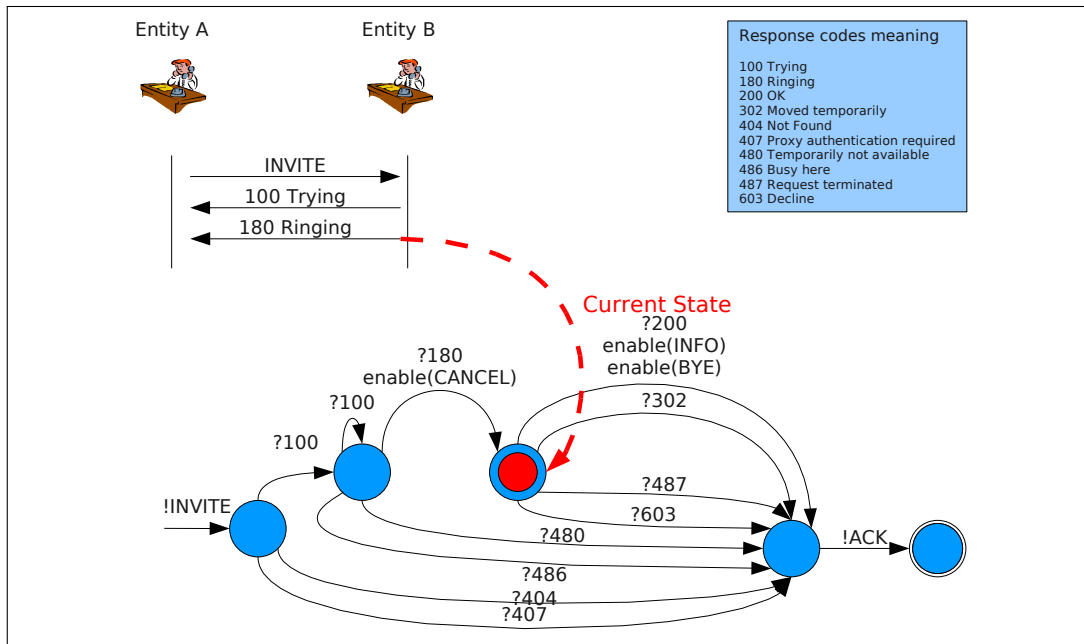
Entity A

Entity B

Response codes meaning

100 Trying
180 Ringing
200 OK
302 Moved temporarily
404 Not Found
407 Proxy authentication required
480 Temporarily not available
486 Busy here
487 Request terminated
603 Decline

INVITE
100 Trying
180 Ringing

Current State

?200
enable(INFO)
enable(BYE)

?180
enable(CANCEL)

?100

?302

?100

?487

!INVITE

?603

?480

!ACK

?486

?404

?407